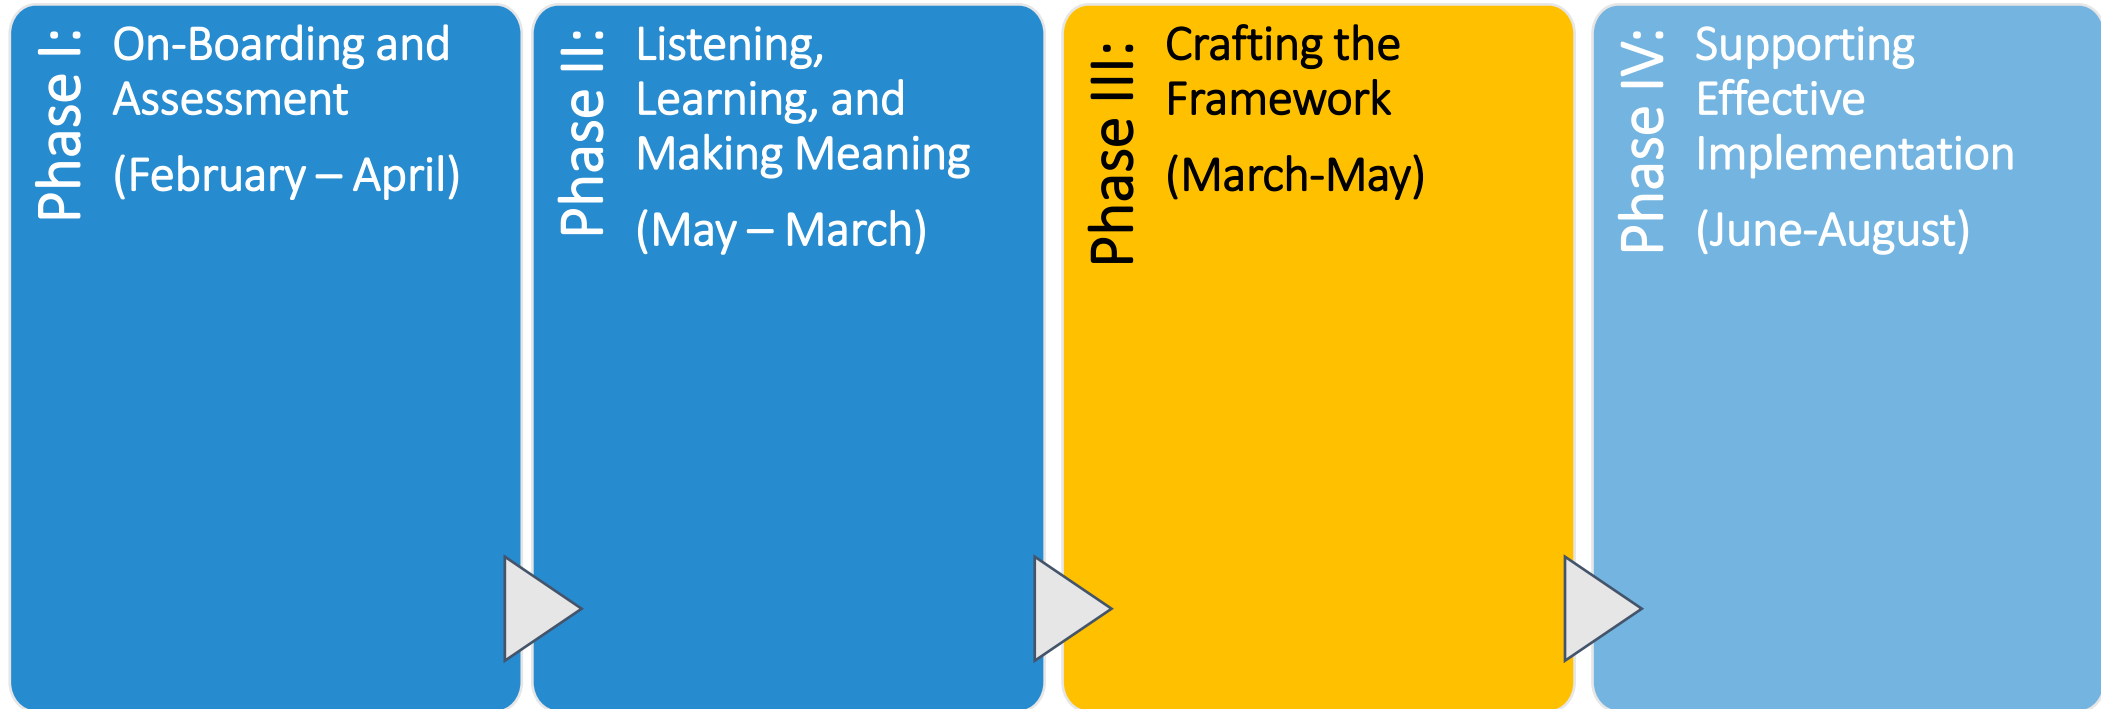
Phase I:

On-Boarding and Assessment

(February – April)

Phase II:

Listening, Learning, and Making Meaning

(May – March)

Phase III:

Crafting the Framework

(March-May)

Phase IV:

Supporting Effective Implementation

(June-August)